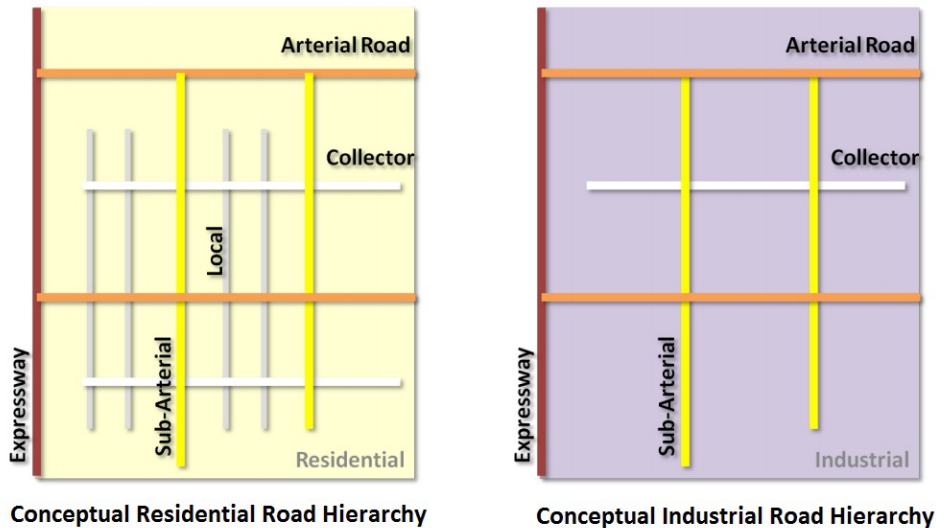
Arterial Road

Collector

Local

Sub-Arterial

Expressway

Residential

Conceptual Residential Road Hierarchy

Arterial Road

Collector

Sub-Arterial

Expressway

Industrial

Conceptual Industrial Road Hierarchy